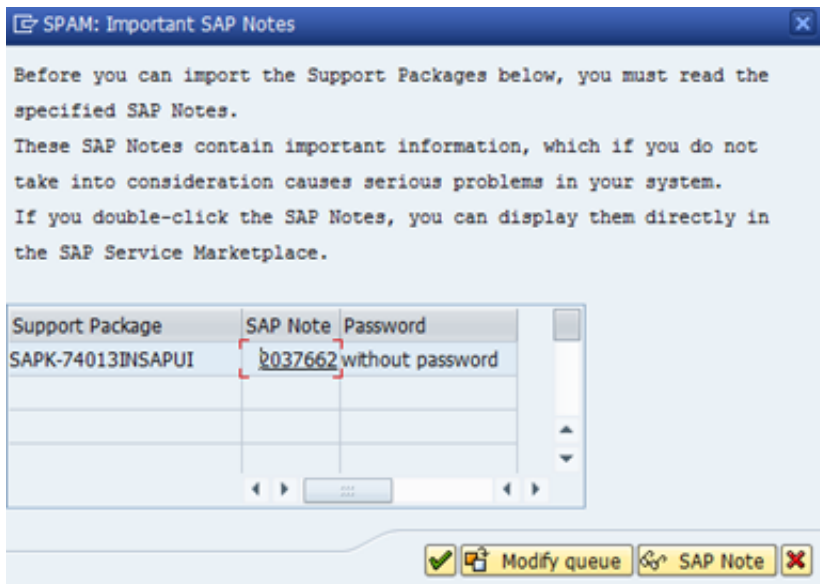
SPAM: Important SAP Notes

Before you can import the Support Packages below, you must read the specified SAP Notes.
These SAP Notes contain important information, which if you do not take into consideration causes serious problems in your system.
If you double-click the SAP Notes, you can display them directly in the SAP Service Marketplace.

| Support Package | SAP Note | Password |
|---|---|---|
| SAPK-74013INSAPUI | 2037662 | without password |
| | | |
| | | |
| | | |

Modify queue
SAP Note